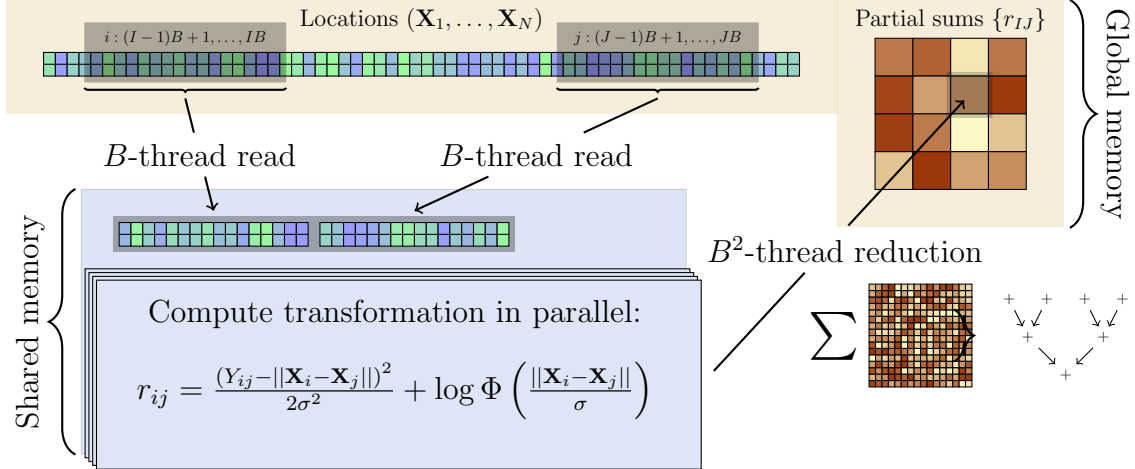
Locations $(\mathbf{X}_1, \ldots, \mathbf{X}_N)$

$i : (I-1)B+1, \ldots, IB$

$j : (J-1)B+1, \ldots, JB$

Partial sums $\{r_{IJ}\}$

Global memory

$B$-thread read

$B$-thread read

Shared memory

$B^2$-thread reduction

Compute transformation in parallel:

$r_{ij} = \frac{(Y_{ij} - ||\mathbf{X}_i - \mathbf{X}_j||)^2}{2\sigma^2} + \log \Phi \left( \frac{||\mathbf{X}_i - \mathbf{X}_j||}{\sigma} \right)$

$\sum$

+ + + +

+ +

+